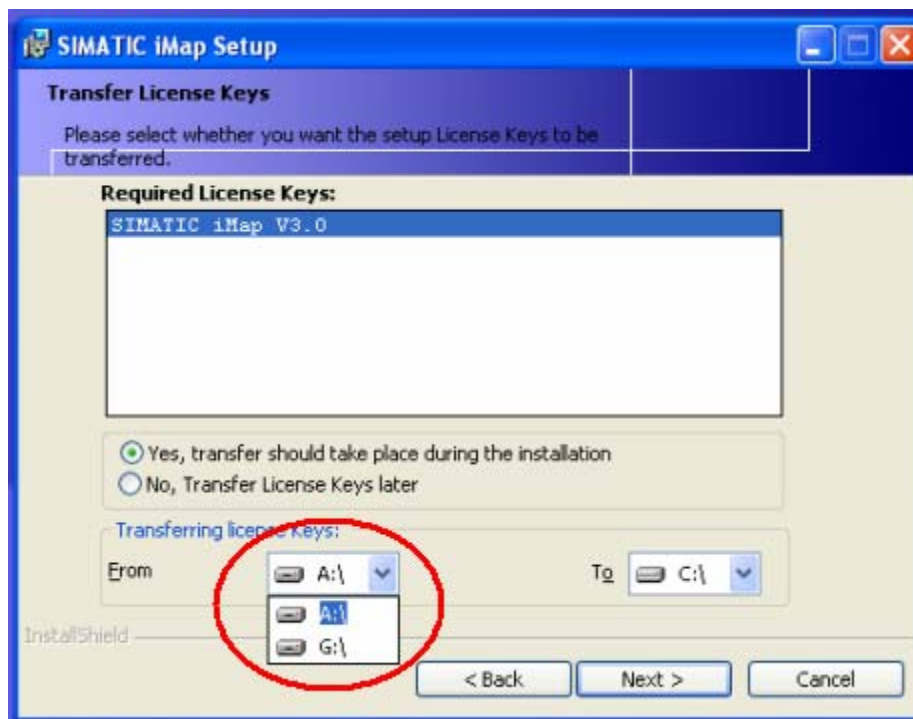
SIMATIC iMap Setup

Transfer License Keys

Please select whether you want the setup License Keys to be transferred.

Required License Keys:

SIMATIC iMap V3.0

Yes, transfer should take place during the installation

No, Transfer License Keys later

Transferring license Keys:

From A:\

A:\

G:\

To C:\

InstallShield

< Back

Next >

Cancel